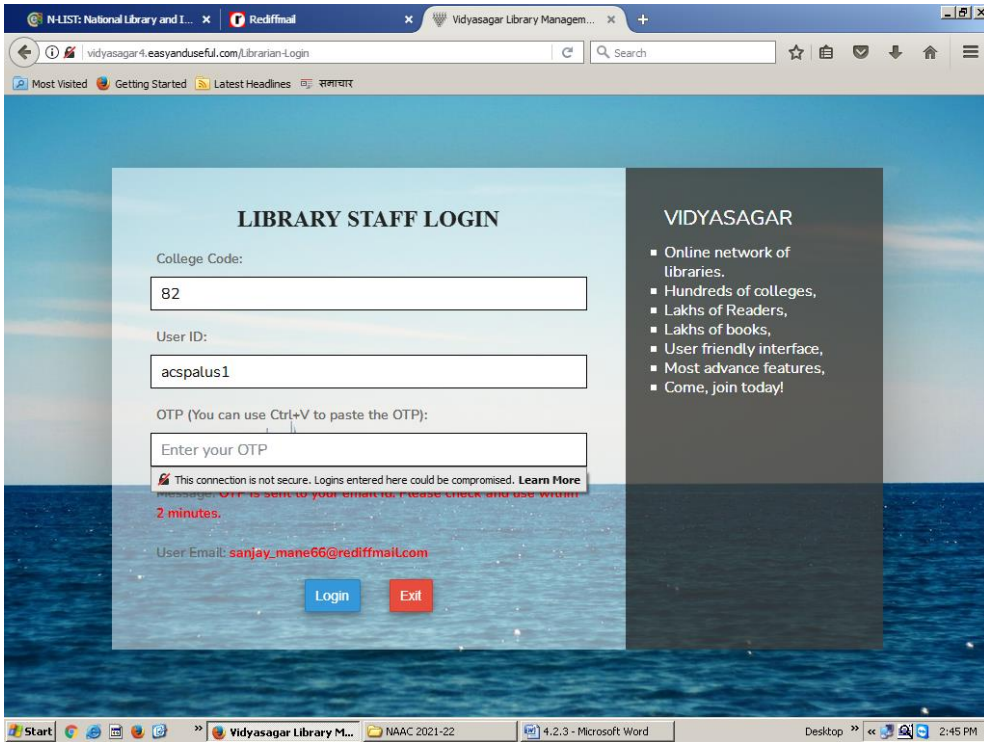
N-LIST: National Library and I... ×
Rediffmail ×
Vidyasagar Library Managem... ×
+

vidyasagar4.easyanduseful.com/Librarian-Login
Search

Most Visited  Getting Started  Latest Headlines  समाचार

LIBRARY STAFF LOGIN

College Code:

82

User ID:

acspalus1

OTP (You can use Ctrl+V to paste the OTP):

Enter your OTP

This connection is not secure. Logins entered here could be compromised. Learn More

Message: OTP is sent to your email id. Please check and use within 2 minutes.

User Email: sanjay_mane66@rediffmail.com

Login  Exit

VIDYASAGAR

- Online network of libraries.
- Hundreds of colleges,
- Lakhs of Readers,
- Lakhs of books,
- User friendly interface,
- Most advance features,
- Come, join today!

Start  Vidyasagar Library M...  NAAC 2021-22  4.2.3 - Microsoft Word  Desktop  2:45 PM